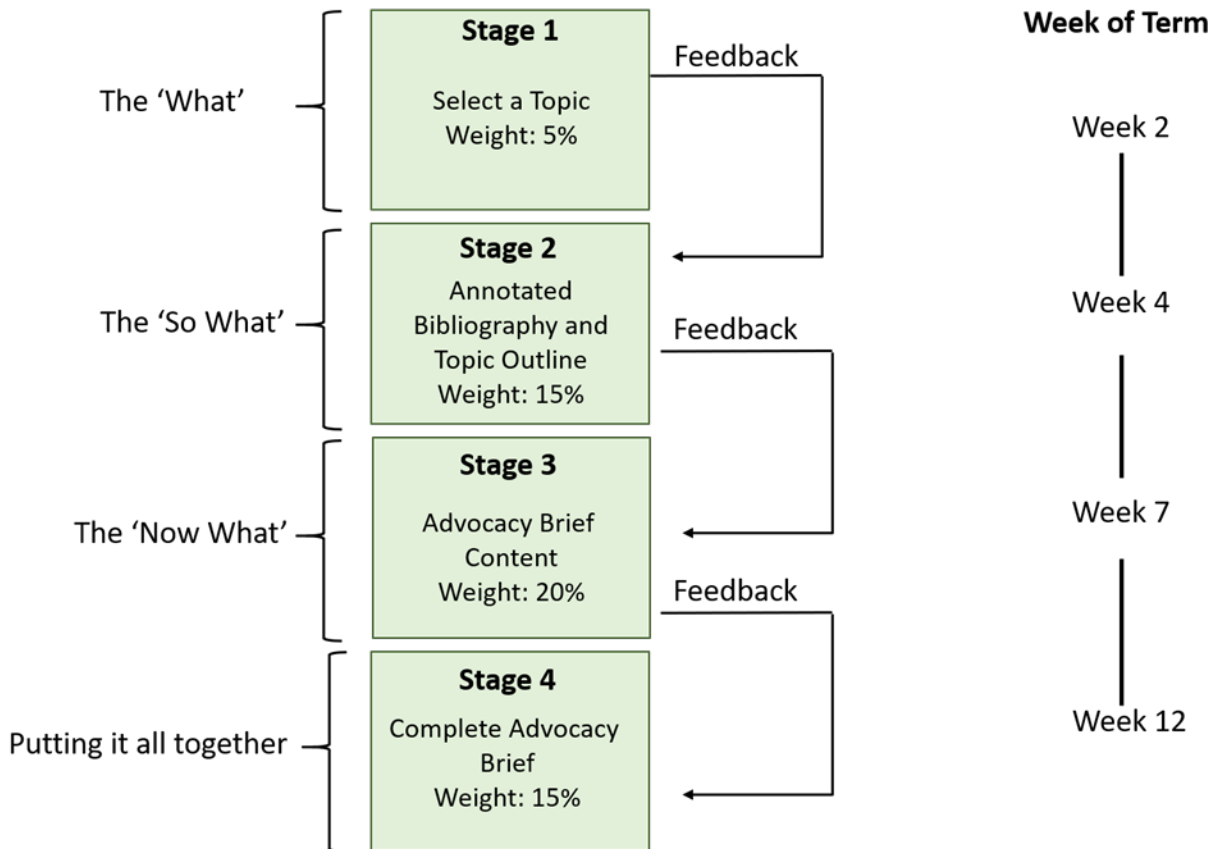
Week of Term

The 'What'

Stage 1

Select a Topic
Weight: 5%

Feedback

Week 2

The 'So What'

Stage 2

Annotated Bibliography and Topic Outline
Weight: 15%

Feedback

Week 4

The 'Now What'

Stage 3

Advocacy Brief Content
Weight: 20%

Feedback

Week 7

Putting it all together

Stage 4

Complete Advocacy Brief
Weight: 15%

Week 12